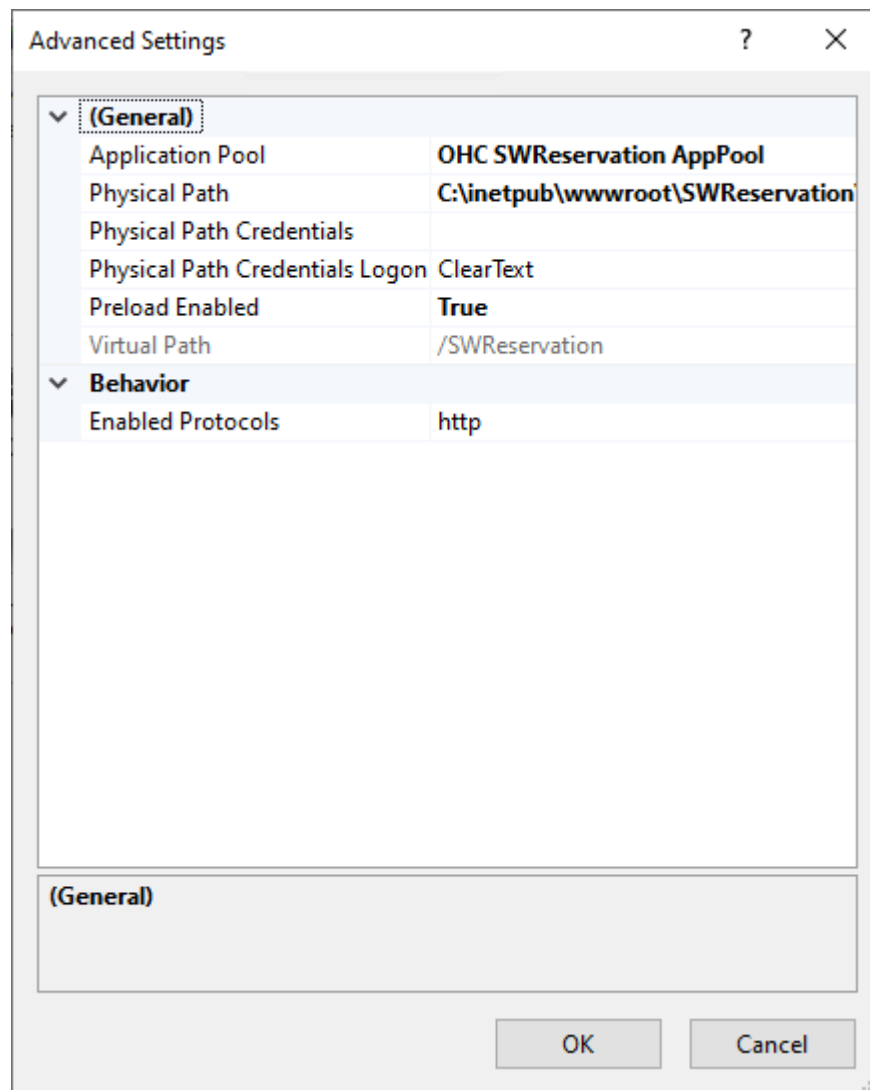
Advanced Settings ? ×

(General)

| | |
|---|---|
| Application Pool | OHC SWReservation AppPool |
| Physical Path | C:\inetpub\wwwroot\SWReservation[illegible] |
| Physical Path Credentials | |
| Physical Path Credentials Logon | ClearText |
| Preload Enabled | True |
| Virtual Path | /SWReservation |

Behavior

| | |
|---|---|
| Enabled Protocols | http |

(General)

OK Cancel